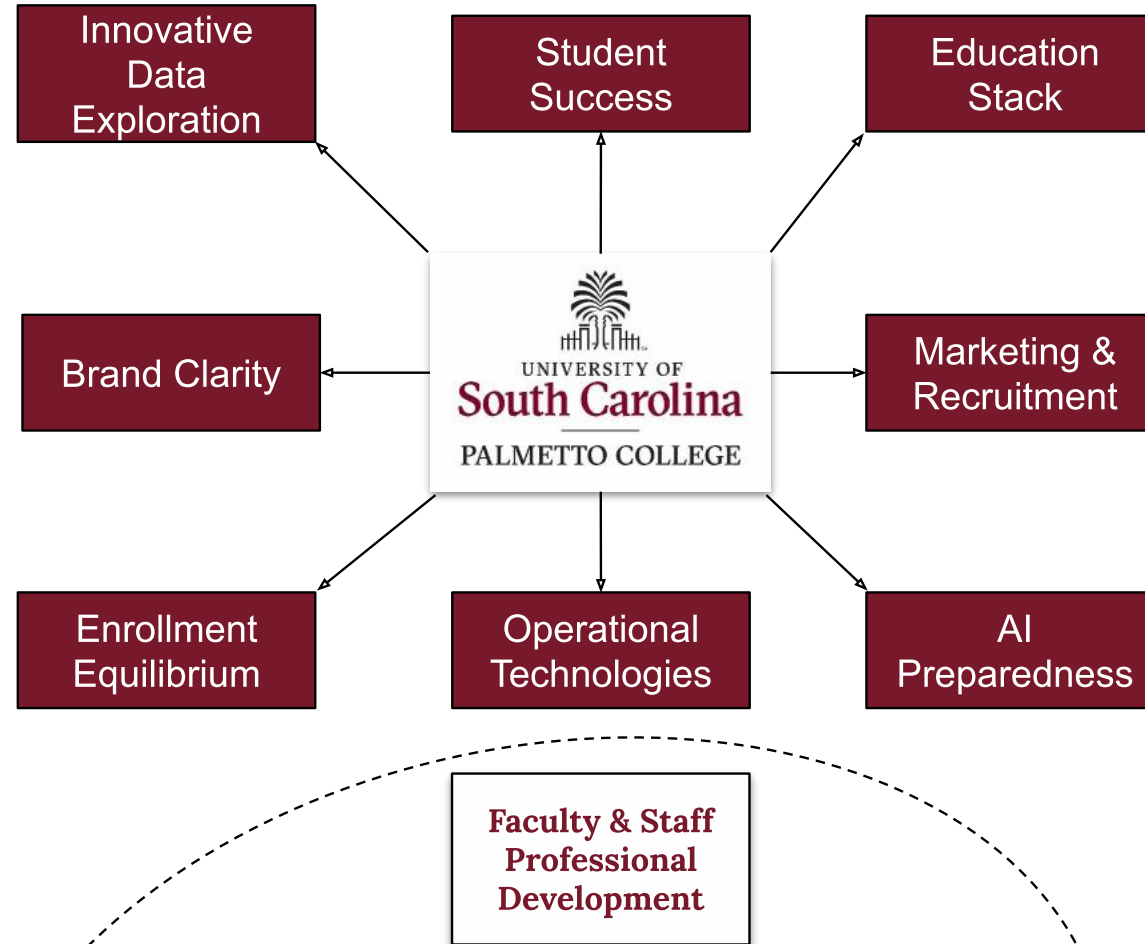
Innovative Data Exploration

Student Success

Education Stack

Brand Clarity

UNIVERSITY OF
South Carolina
PALMETTO COLLEGE

Marketing & Recruitment

Enrollment Equilibrium

Operational Technologies

AI Preparedness

Faculty & Staff Professional Development